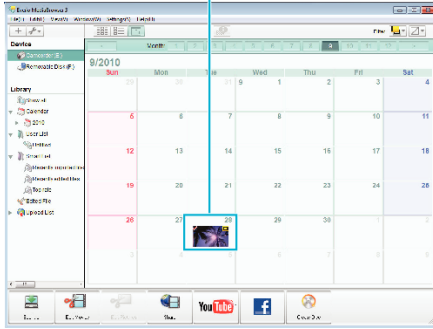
Everio MediaBrowser 3
File Edit View Window Settings Help

Device
Camcorder (E:)
Removable Disk (F:)

Library
Newest
Calendar
2010
User List
Untitled
Smart List
Month
9/2010
Filter

| Sun | Mon | Tue | Wed | Thu | Fri | Sat |
|---|---|---|---|---|---|---|
| 29 | 30 | 31 | 1 | 2 | 3 | 4 |
| 5 | 6 | 7 | 8 | 9 | 10 | 11 |
| 12 | 13 | 14 | 15 | 16 | 17 | 18 |
| 19 | 20 | 21 | 22 | 23 | 24 | 25 |
| 26 | 27 | 28 | 29 | 30 | 1 | 2 |
| 3 | 4 | 5 | 6 | 7 | 8 | 9 |

Edited File
Upload List

YouTube
f
Create Disc